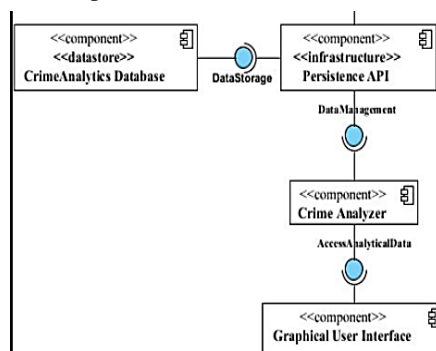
<<component>>
<<datastore>>
CrimeAnalytics Database

DataStorage

<<component>>
<<infrastructure>>
Persistence API

DataManagement

<<component>>
Crime Analyzer

AccessAnalyticalData

<<component>>
Graphical User Interface